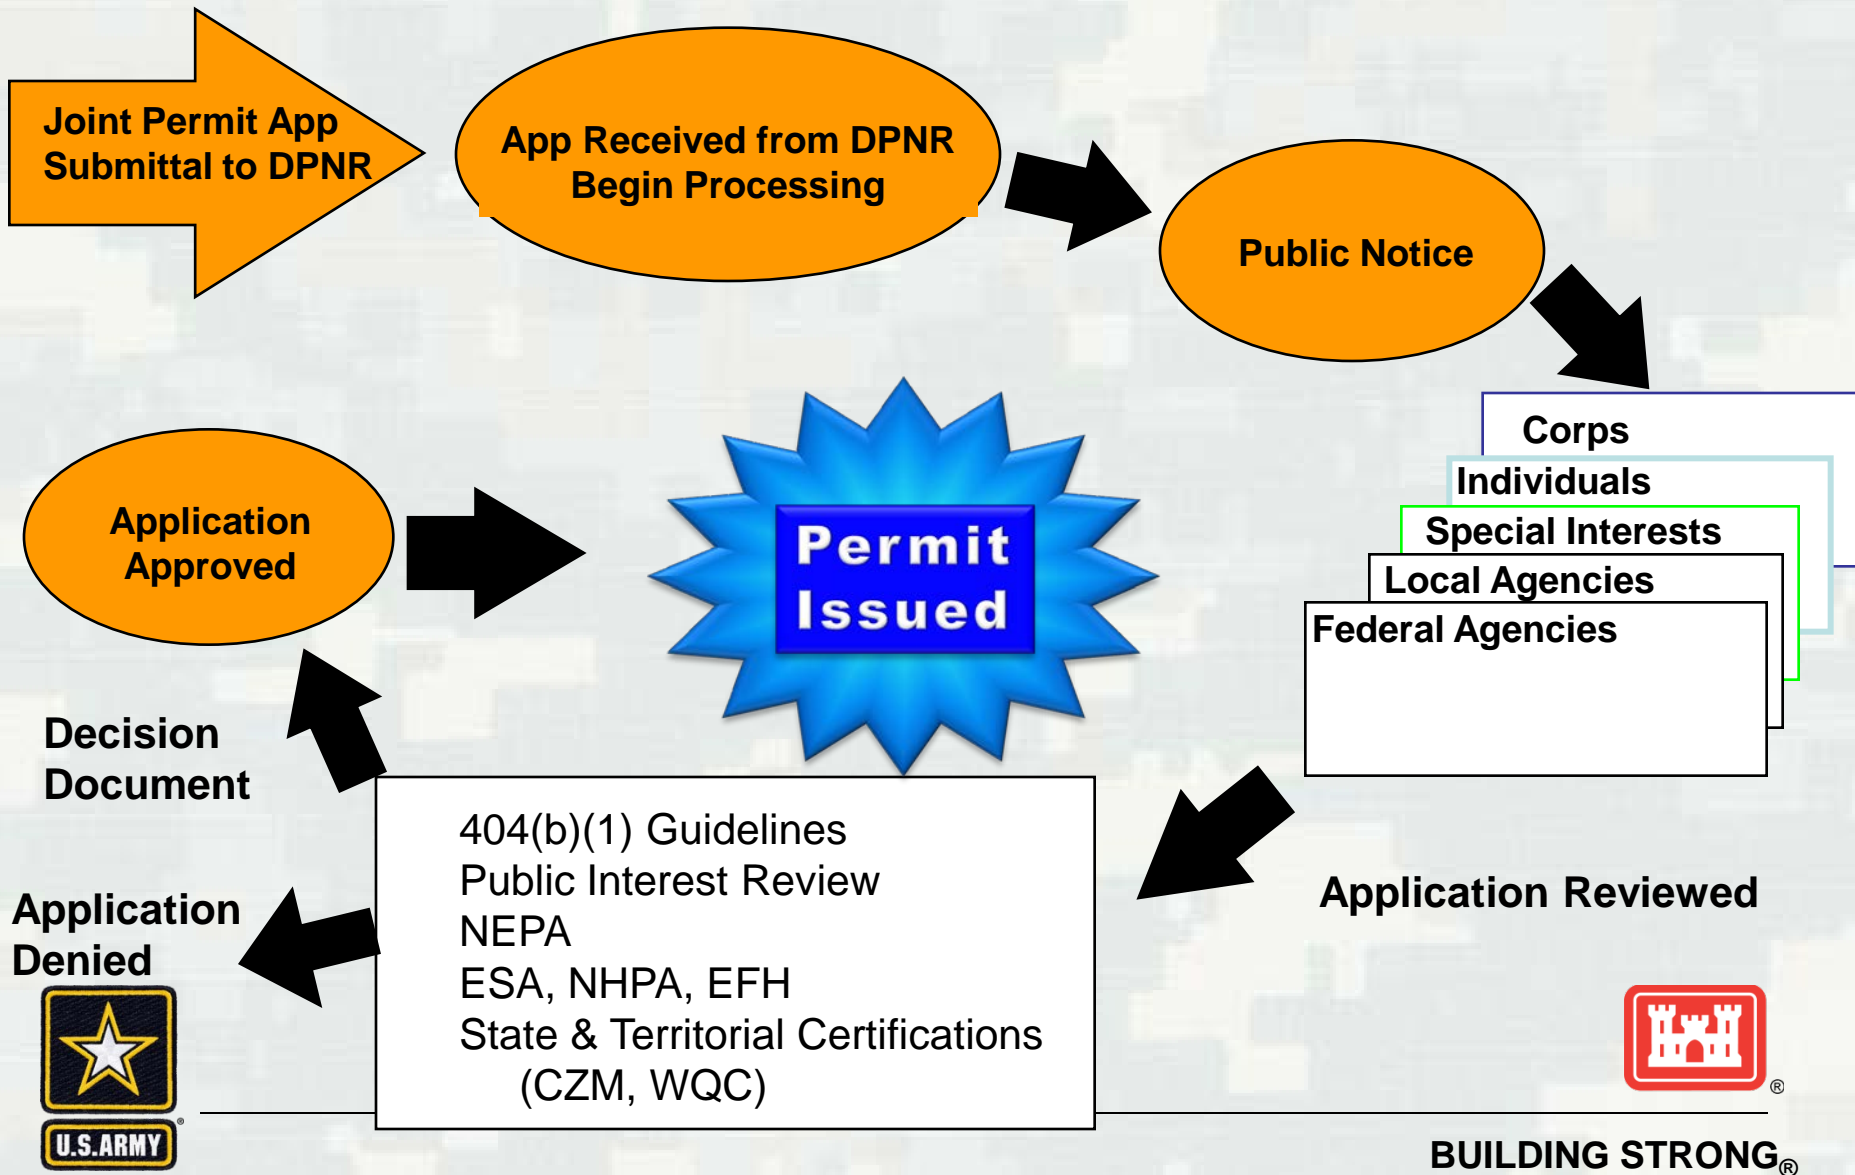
Joint Permit App Submittal to DPNR

App Received from DPNR Begin Processing

Public Notice

Corps
Individuals
Special Interests
Local Agencies
Federal Agencies

Application Approved

Permit Issued

Decision Document

404(b)(1) Guidelines
Public Interest Review
NEPA
ESA, NHPA, EFH
State & Territorial Certifications
(CZM, WQC)

Application Reviewed

Application Denied

U.S.ARMY

BUILDING STRONG®